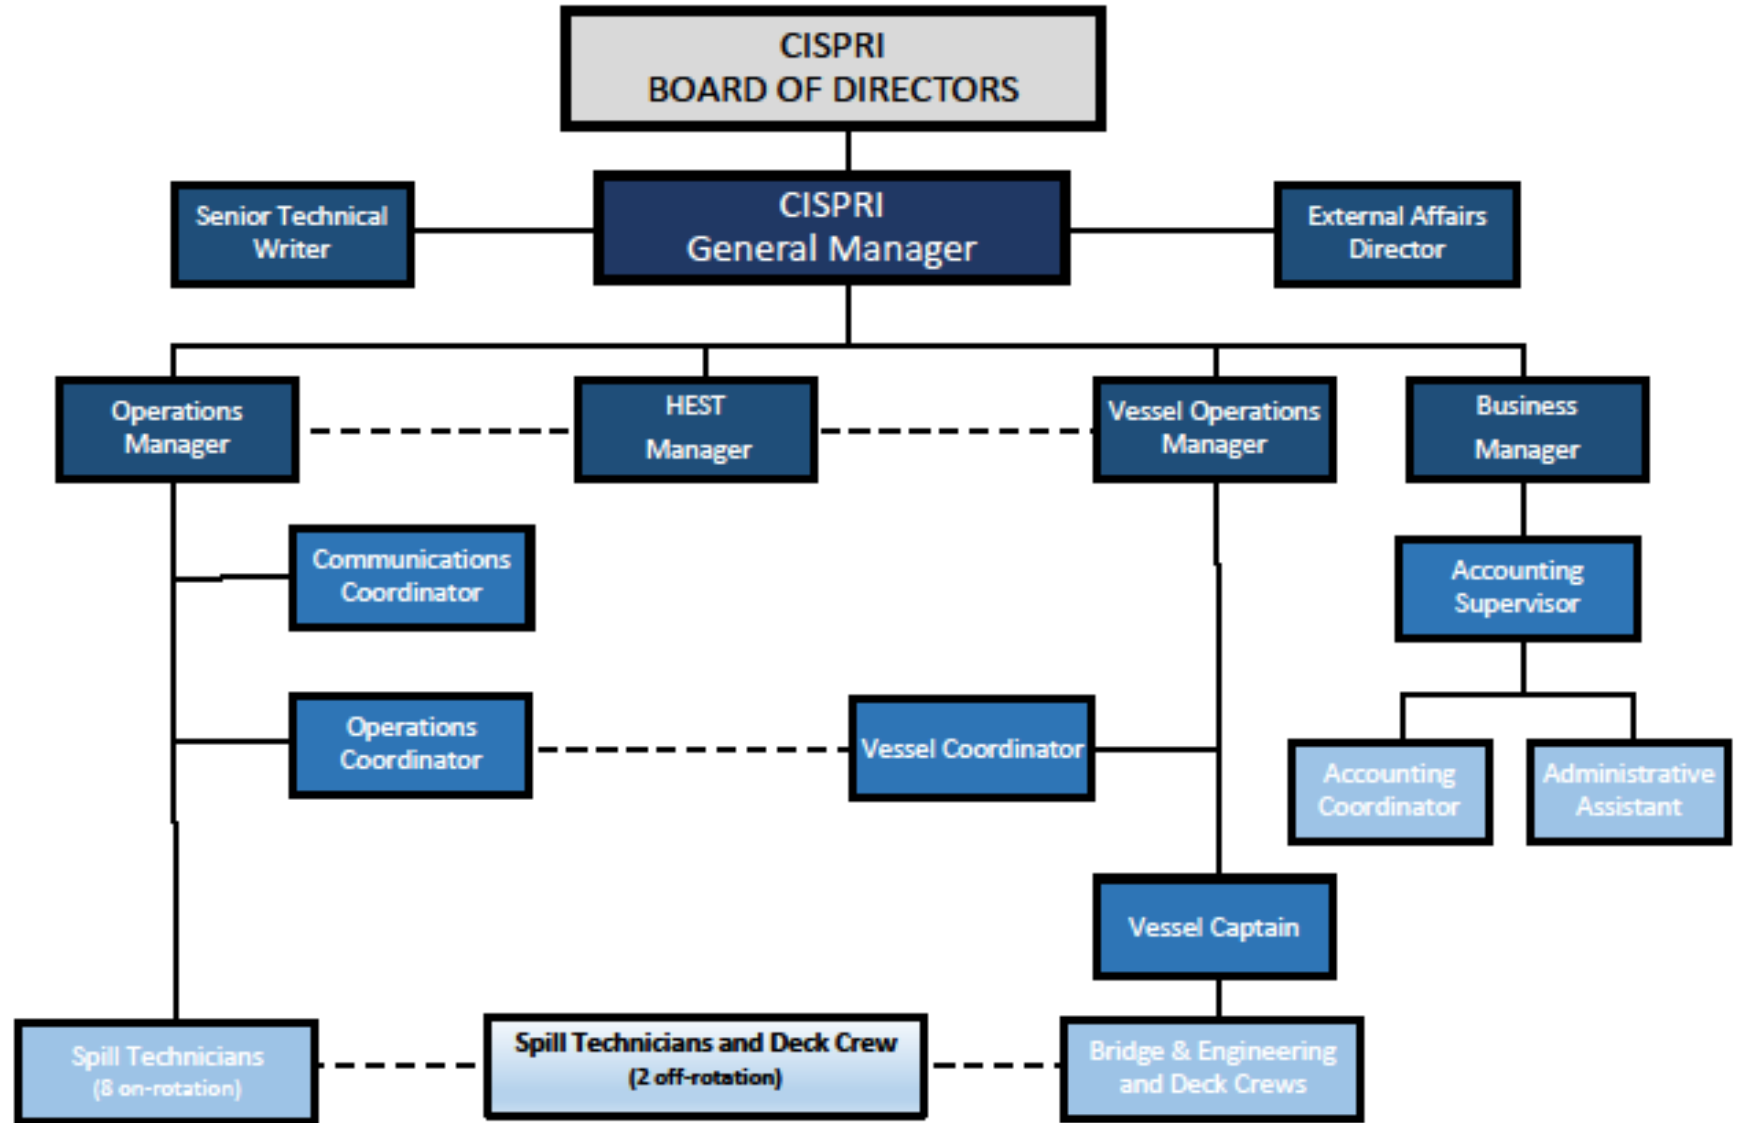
CISPRI
BOARD OF DIRECTORS

Senior Technical Writer

CISPRI
General Manager

External Affairs Director

Operations Manager

HEST Manager

Vessel Operations Manager

Business Manager

Communications Coordinator

Accounting Supervisor

Operations Coordinator

Vessel Coordinator

Accounting Coordinator

Administrative Assistant

Vessel Captain

Spill Technicians
(8 on-rotation)

Spill Technicians and Deck Crew
(2 off-rotation)

Bridge & Engineering and Deck Crews